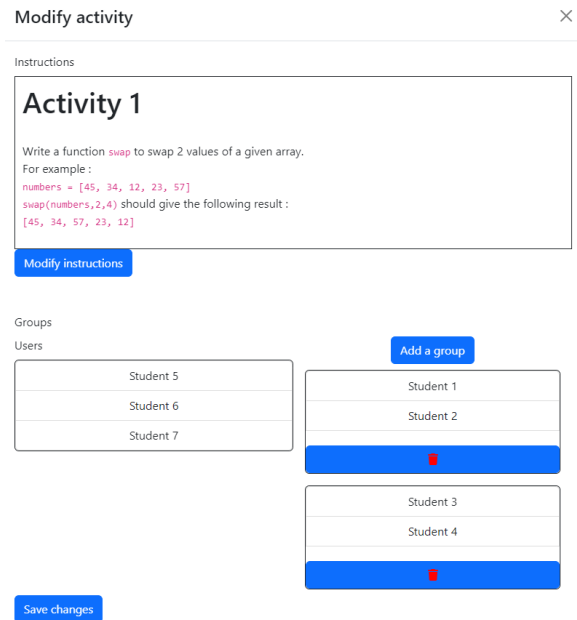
Modify activity

×

Instructions

# Activity 1

Write a function swap to swap 2 values of a given array.
For example :
numbers = [45, 34, 12, 23, 57]
swap(numbers,2,4) should give the following result :
[45, 34, 57, 23, 12]

Modify instructions

Groups

Users

Add a group

Student 5
Student 6
Student 7

Student 1
Student 2

Student 3
Student 4

Save changes